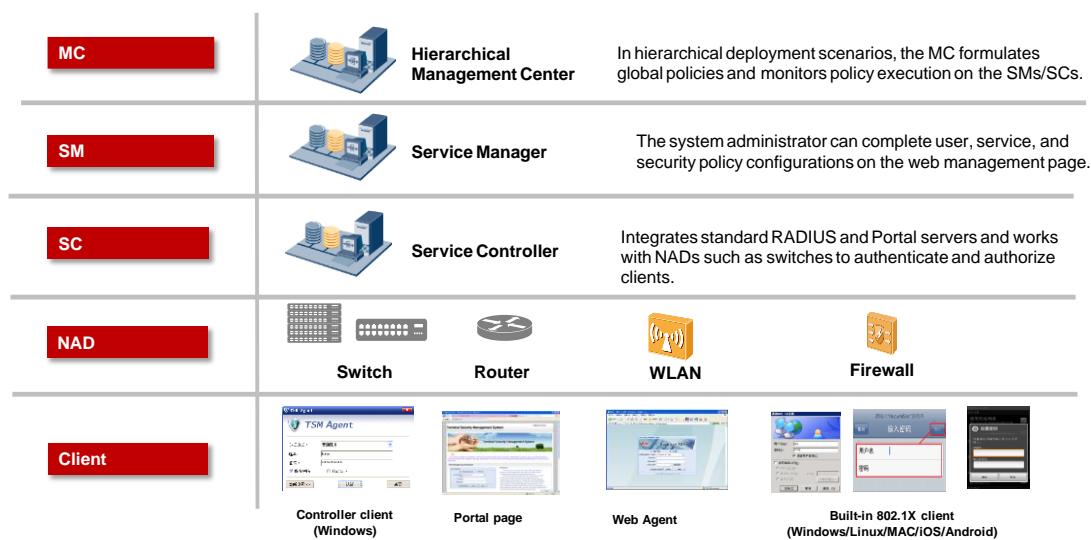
MC

Hierarchical Management Center

In hierarchical deployment scenarios, the MC formulates global policies and monitors policy execution on the SMs/SCs.

SM

Service Manager

The system administrator can complete user, service, and security policy configurations on the web management page.

SC

Service Controller

Integrates standard RADIUS and Portal servers and works with NADs such as switches to authenticate and authorize clients.

NAD

Switch

Router

WLAN

Firewall

Client

TSM Agent

Controller client (Windows)

Portal page

Web Agent

Built-in 802.1X client (Windows/Linux/MAC/iOS/Android)